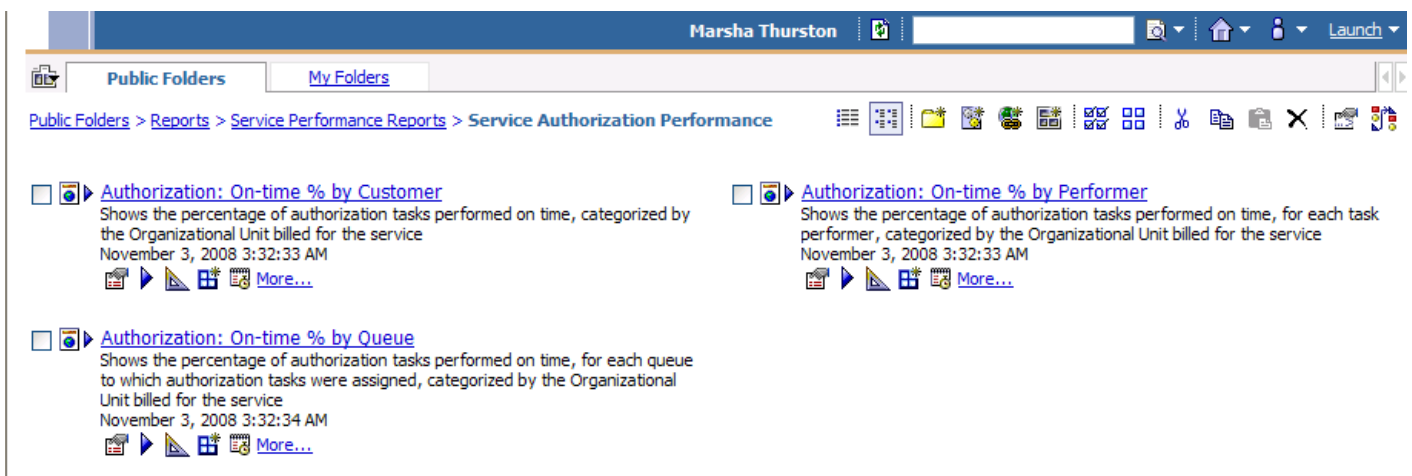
Marsha Thurston

Launch

Public Folders

My Folders

Public Folders > Reports > Service Performance Reports > Service Authorization Performance

Authorization: On-time % by Customer
Shows the percentage of authorization tasks performed on time, categorized by the Organizational Unit billed for the service
November 3, 2008 3:32:33 AM
More...

Authorization: On-time % by Performer
Shows the percentage of authorization tasks performed on time, for each task performer, categorized by the Organizational Unit billed for the service
November 3, 2008 3:32:33 AM
More...

Authorization: On-time % by Queue
Shows the percentage of authorization tasks performed on time, for each queue to which authorization tasks were assigned, categorized by the Organizational Unit billed for the service
November 3, 2008 3:32:34 AM
More...